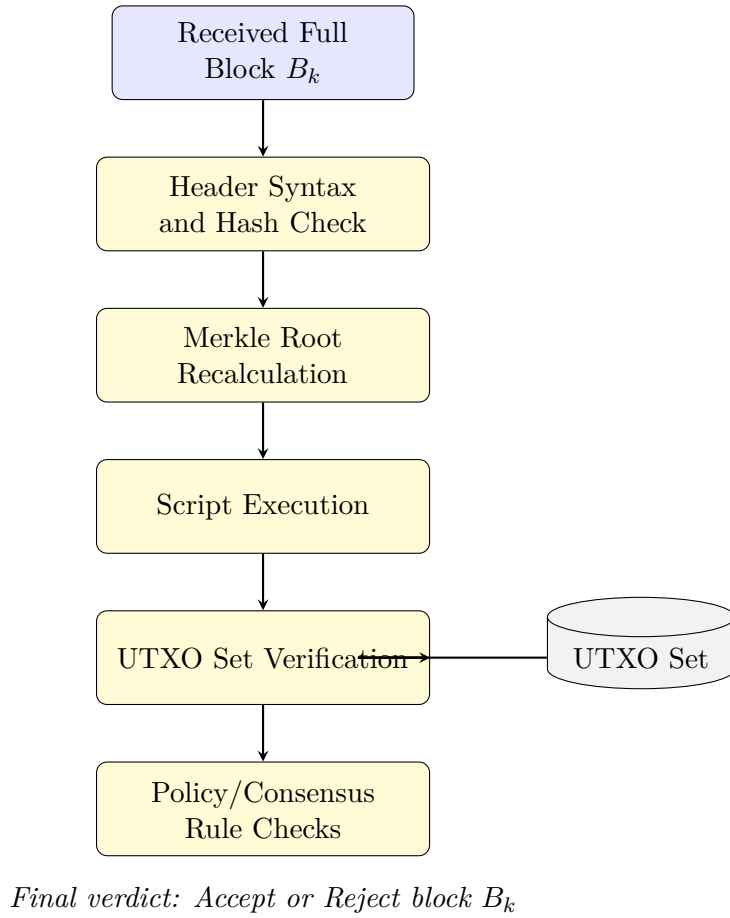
Received Full Block $B_k$

Header Syntax and Hash Check

Merkle Root Recalculation

Script Execution

UTXO Set Verification

UTXO Set

Policy/Consensus Rule Checks

*Final verdict: Accept or Reject block* $B_k$